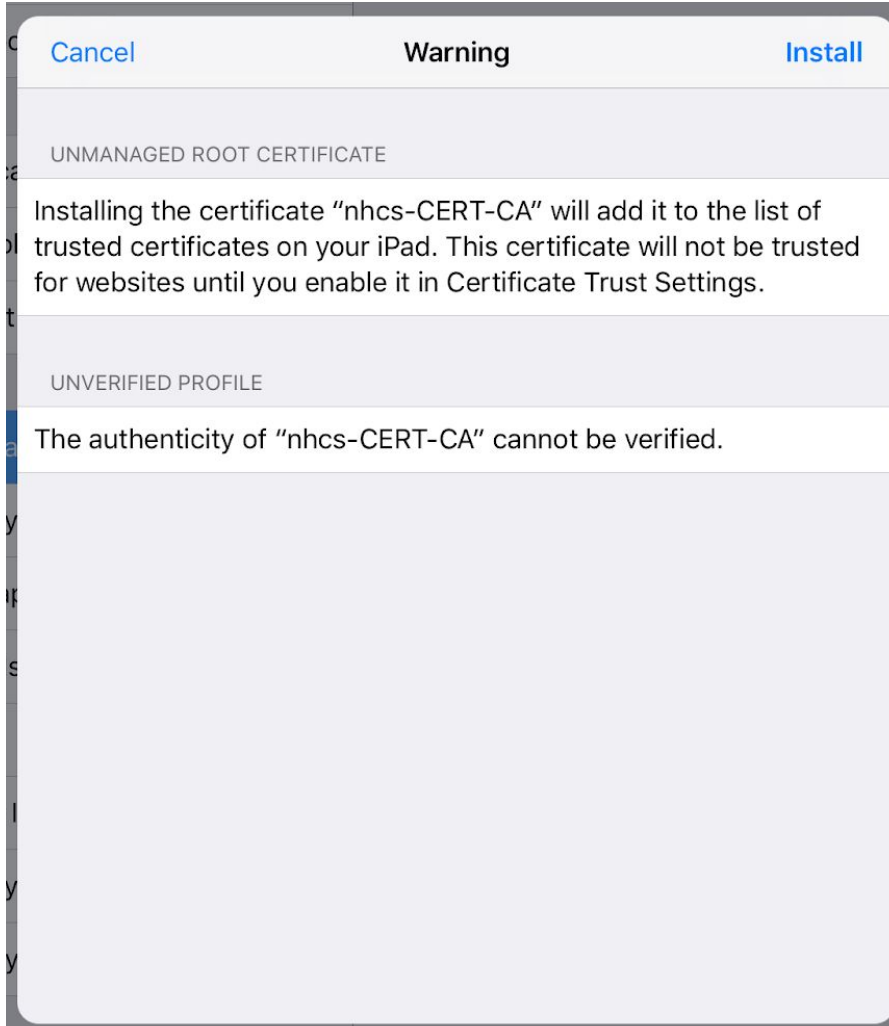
Cancel Warning Install

UNMANAGED ROOT CERTIFICATE

Installing the certificate "nhcs-CERT-CA" will add it to the list of trusted certificates on your iPad. This certificate will not be trusted for websites until you enable it in Certificate Trust Settings.

UNVERIFIED PROFILE

The authenticity of "nhcs-CERT-CA" cannot be verified.